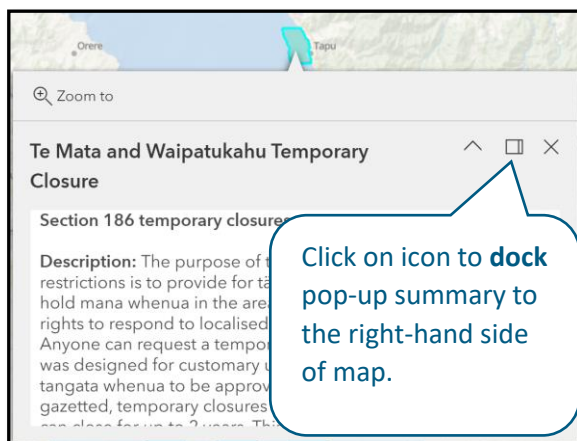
Orere

Tapu

Zoom to

Te Mata and Waipatukahu Temporary Closure

Section 186 temporary closures

Description: The purpose of t restrictions is to provide for tā hold mana whenua in the are rights to respond to localised Anyone can request a tempor was designed for customary u tangata whenua to be approv gazetted, temporary closures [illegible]

Click on icon to **dock** pop-up summary to the right-hand side of map.